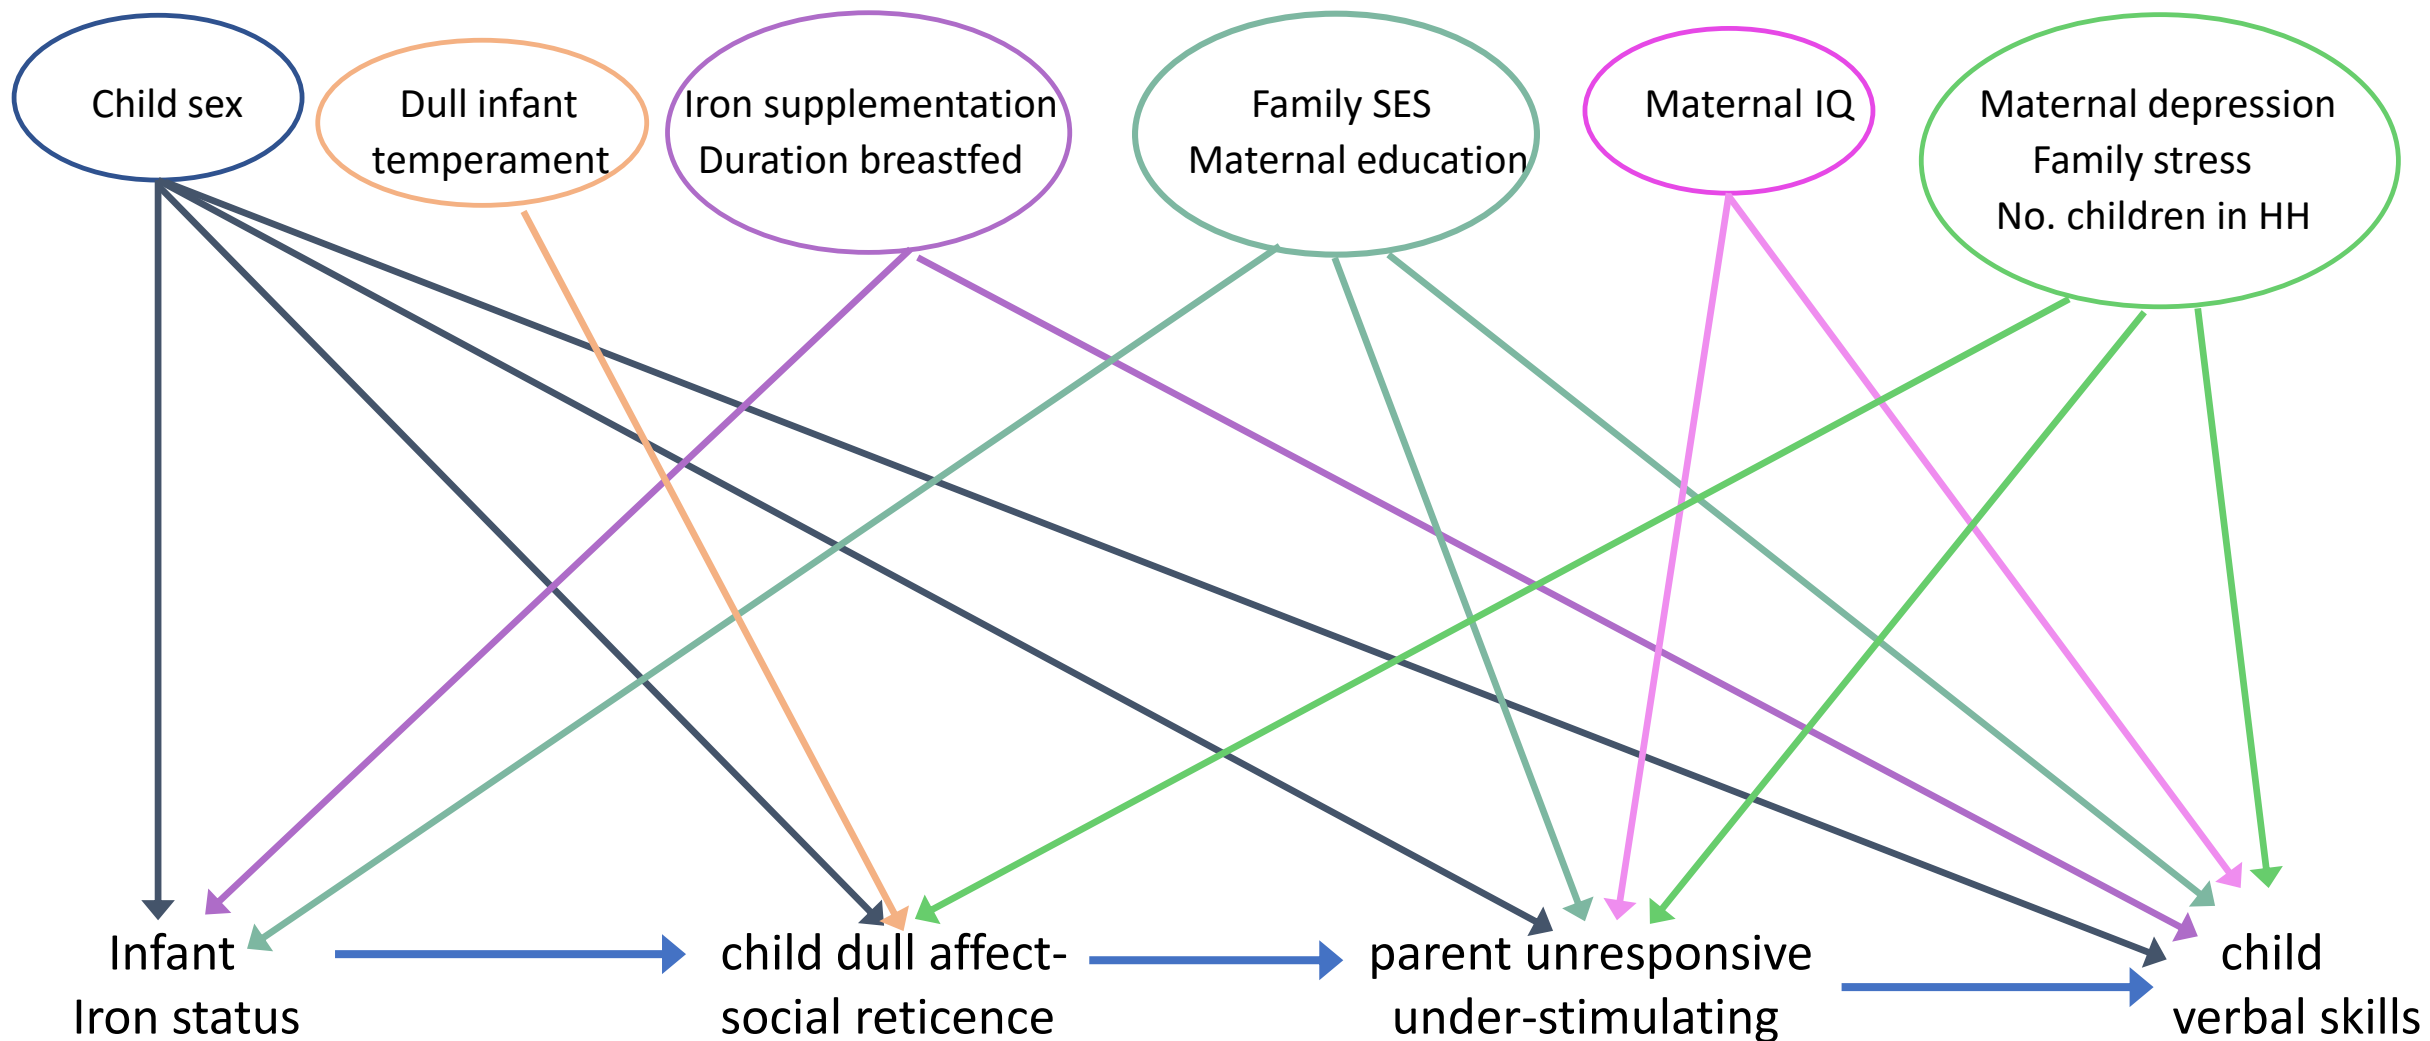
Child sex

Dull infant temperament

Iron supplementation
Duration breastfed

Family SES
Maternal education

Maternal IQ

Maternal depression
Family stress
No. children in HH

Infant
Iron status

child dull affect-
social reticence

parent unresponsive
under-stimulating

child
verbal skills